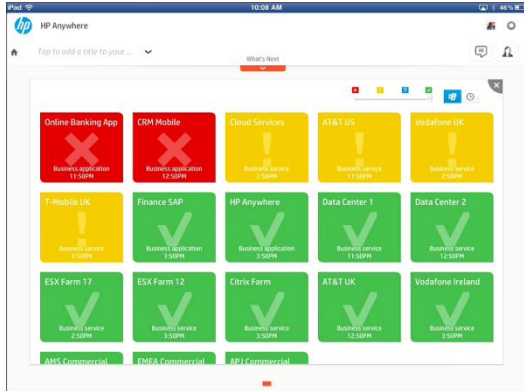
iPad 10:08 AM 46%

HP Anywhere

Tap to add a title to your ...

What's Next

Online Banking App
Business application
11:50PM

CRM Mobile
Business application
12:50PM

Cloud Services
Business service
2:50PM

AT&T US
Business service
11:50PM

Vodafone UK
Business service
2:50PM

T-Mobile UK
Business service
11:50PM

Finance SAP
Business application
3:50PM

HP Anywhere
Business application
3:50PM

Data Center 1
Business service
11:50PM

Data Center 2
Business service
12:50PM

ESX Farm 17
Business service
2:50PM

ESX Farm 12
Business service
3:50PM

Citrix Farm
Business service
3:50PM

AT&T UK
Business service
12:50PM

Vodafone Ireland
Business service
3:50PM

AMS Commercial

EMEA Commercial

APJ Commercial